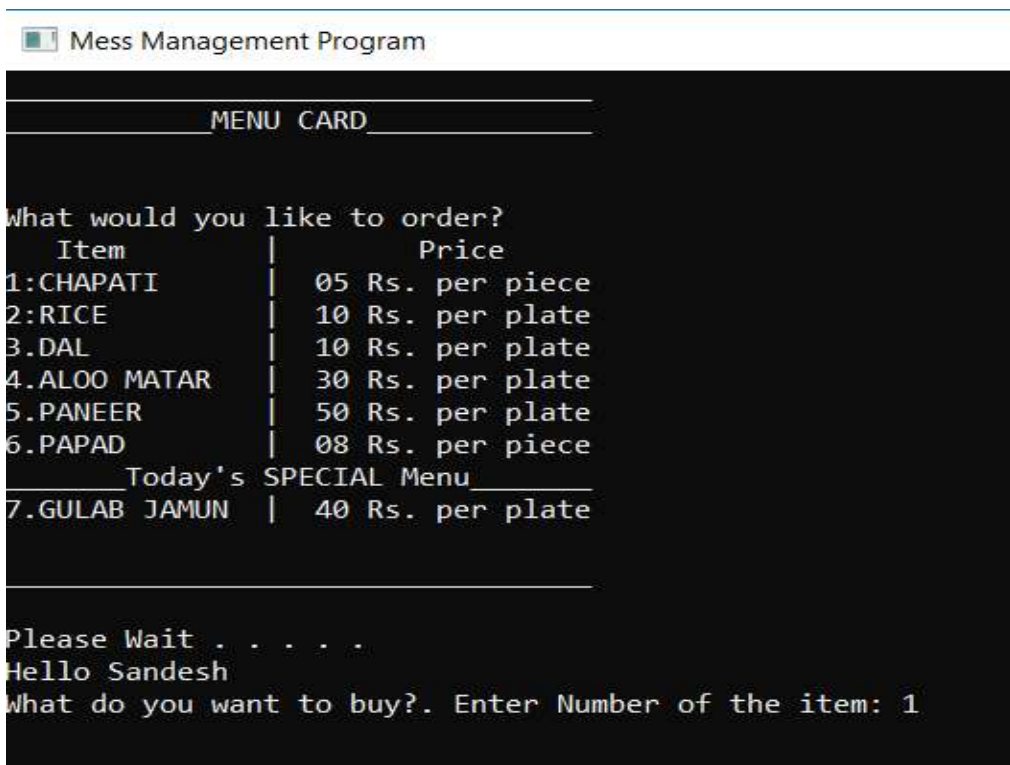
Mess Management Program

____________________________________
____________MENU CARD____________

What would you like to order?

| Item | Price |
|---|---|
| 1:CHAPATI | 05 Rs. per piece |
| 2:RICE | 10 Rs. per plate |
| 3.DAL | 10 Rs. per plate |
| 4.ALOO MATAR | 30 Rs. per plate |
| 5.PANEER | 50 Rs. per plate |
| 6.PAPAD | 08 Rs. per piece |

_______Today's SPECIAL Menu_______

| 7.GULAB JAMUN | 40 Rs. per plate |
|---|---|

____________________________________

Please Wait . . . . .
Hello Sandesh
What do you want to buy?. Enter Number of the item: 1